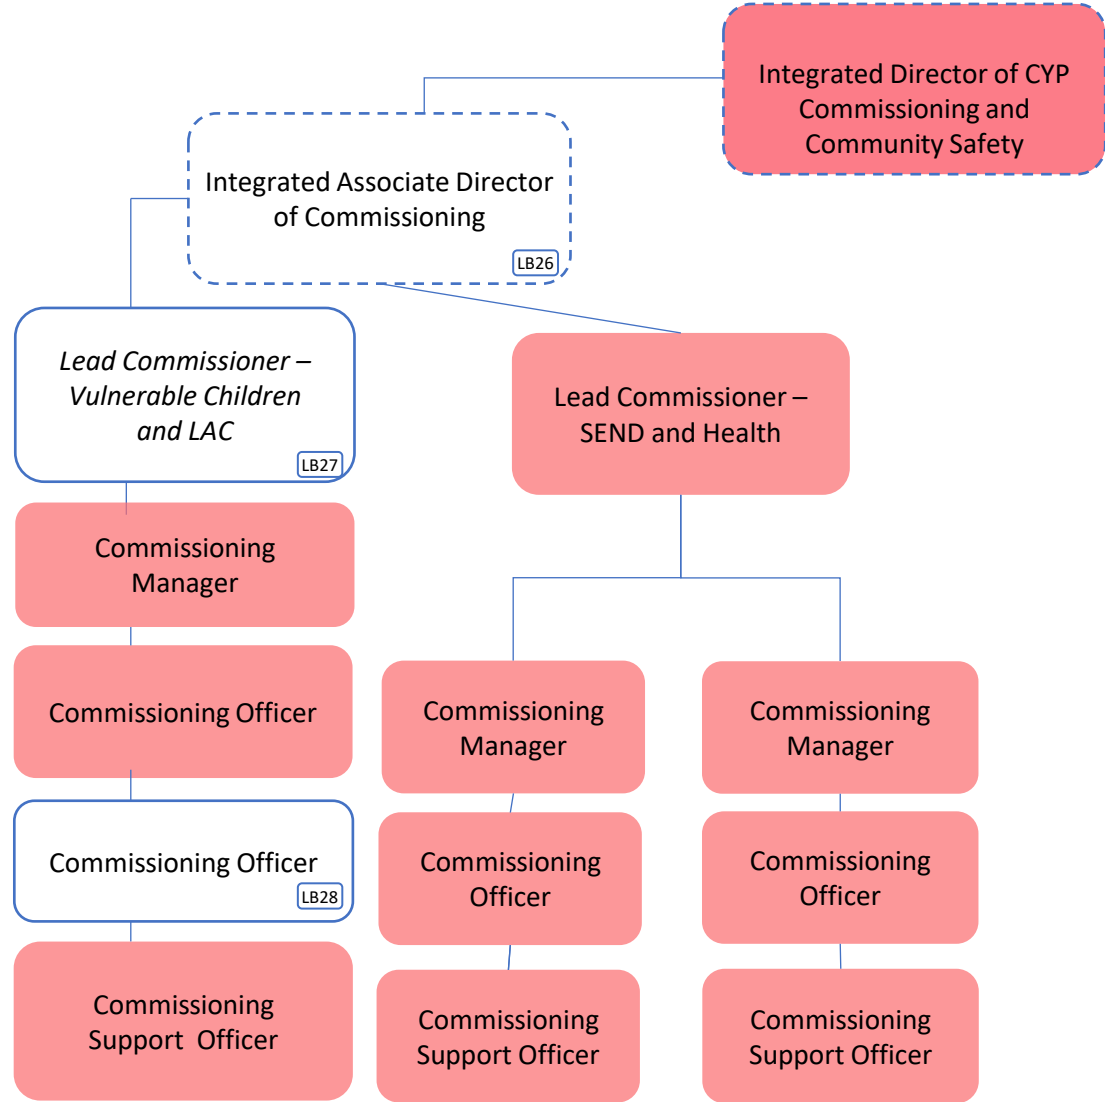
Integrated Director of CYP Commissioning and Community Safety

Integrated Associate Director of Commissioning
LB26

Lead Commissioner – Vulnerable Children and LAC
LB27

Commissioning Manager

Commissioning Officer

Commissioning Officer
LB28

Commissioning Support Officer

Lead Commissioner – SEND and Health

Commissioning Manager

Commissioning Officer

Commissioning Support Officer

Commissioning Manager

Commissioning Officer

Commissioning Support Officer